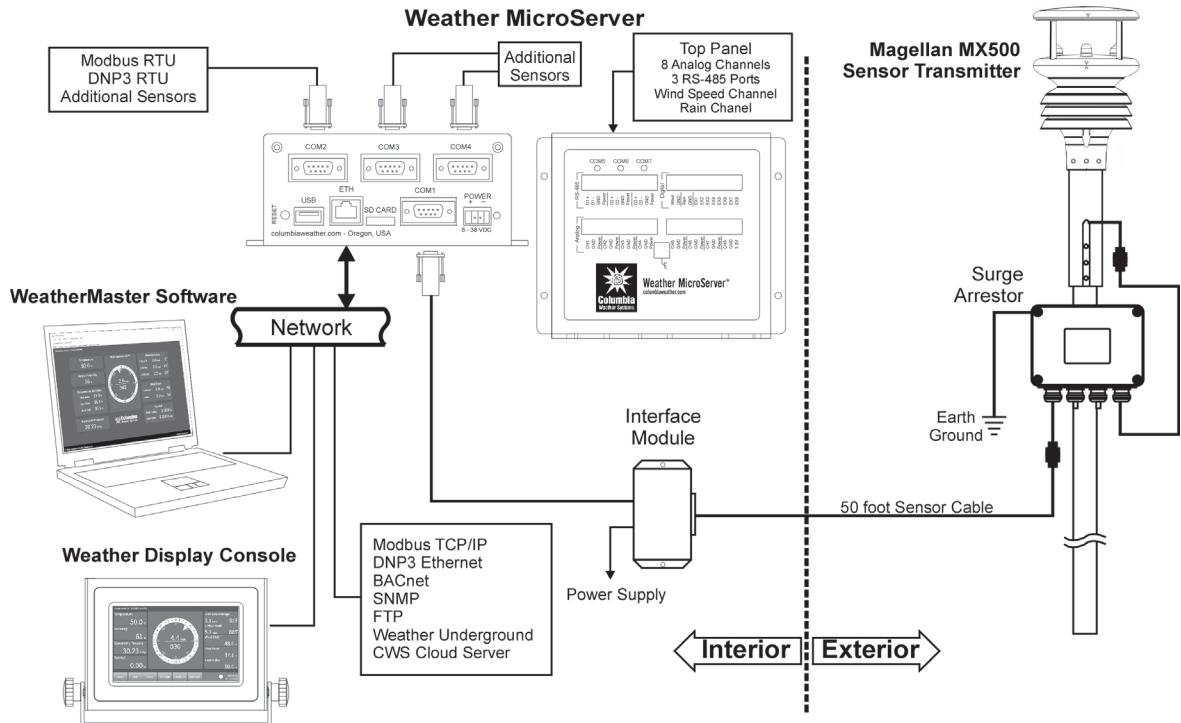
Weather MicroServer

Modbus RTU
DNP3 RTU
Additional Sensors

Additional Sensors

Top Panel
8 Analog Channels
3 RS-485 Ports
Wind Speed Channel
Rain Chanel

Magellan MX500
Sensor Transmitter

COM2
COM3
COM4
RESET
USB
ETH
SD CARD
COM1
POWER
8 - 36 VDC
columbiaweather.com - Oregon, USA

COM5 COM6 COM7
RS-485
Digital
Analog

Weather MicroServer
columbiaweather.com
Columbia Weather Systems

WeatherMaster Software

Network

Surge Arrestor

Earth Ground

Interface Module

50 foot Sensor Cable

Weather Display Console

Modbus TCP/IP
DNP3 Ethernet
BACnet
SNMP
FTP
Weather Underground
CWS Cloud Server

Power Supply

Interior
Exterior